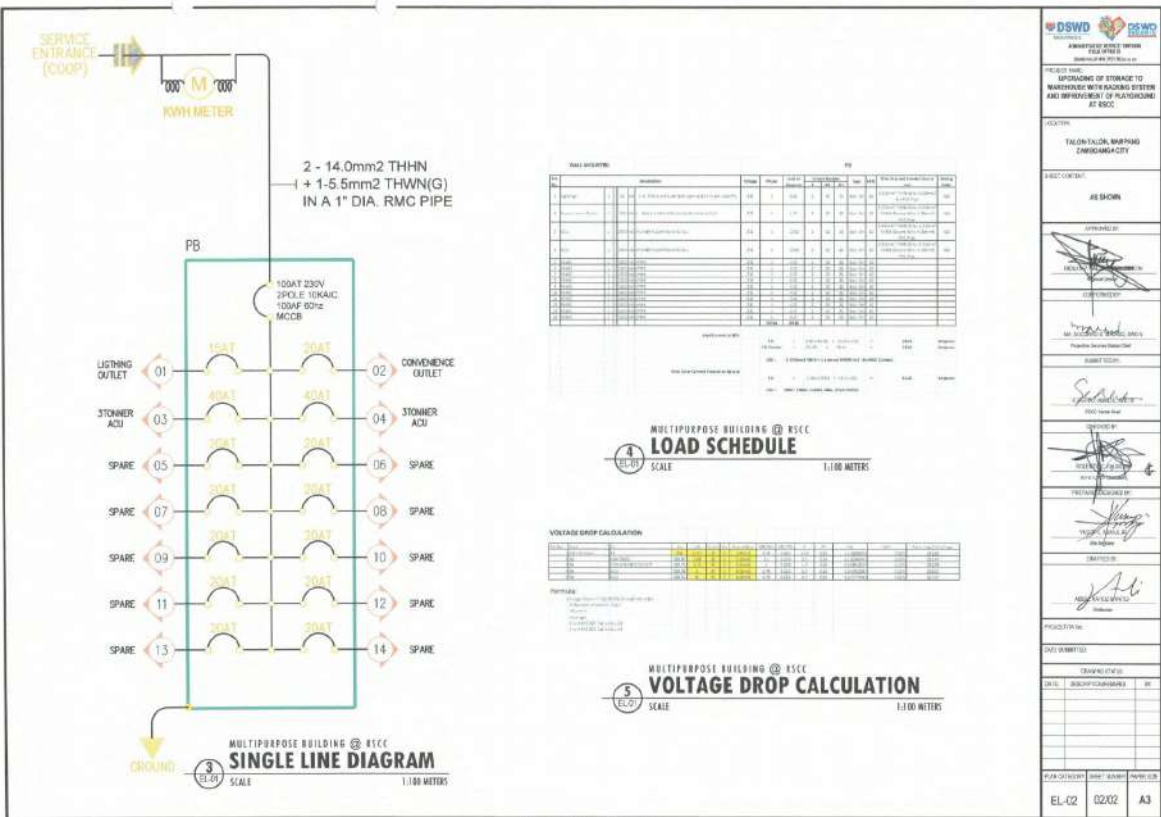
SERVICE ENTRANCE (COOP)

M

KWH METER

2 - 14.0mm2 THHN + 1-5.5mm2 THWN(G) IN A 1" DIA. RMC PIPE

PB

100AT 230V 2POLE 10KAIC 100AF 60hz MCCB

LIGTHING OUTLET 01 15AT 20AT 02 CONVENIENCE OUTLET

3TONNER ACU 03 40AT 40AT 04 3TONNER ACU

SPARE 05 20AT 20AT 06 SPARE

SPARE 07 20AT 20AT 08 SPARE

SPARE 09 20AT 20AT 10 SPARE

SPARE 11 20AT 20AT 12 SPARE

SPARE 13 20AT 20AT 14 SPARE

GROUND

MULTIPURPOSE BUILDING @ RSCC
3 EL-01 SINGLE LINE DIAGRAM
SCALE 1:100 METERS

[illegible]

MULTIPURPOSE BUILDING @ RSCC
4 EL-01 LOAD SCHEDULE
SCALE 1:100 METERS

VOLTAGE DROP CALCULATION

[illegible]

MULTIPURPOSE BUILDING @ RSCC
5 EL-01 VOLTAGE DROP CALCULATION
SCALE 1:100 METERS

DSWD DSWD

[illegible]

PROJECT NAME:
UPGRADING OF STORAGE TO WAREHOUSE WITH RACKING SYSTEM AND IMPROVEMENT OF PLAYGROUND AT RSCC

LOCATION:
TALON-TALON, MARPANG ZAMBOANGA CITY

SHEET CONTENT:
AS SHOWN

APPROVED BY:
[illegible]

CONFORMED BY:
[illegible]

SUBMITTED BY:
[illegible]

CHECKED BY:
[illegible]

PREPARED/DESIGNED BY:
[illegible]

DRAFTED BY:
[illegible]

PROJECT/PPA No.

DATE SUBMITTED:

DRAWING STATUS
DATE DESCRIPTION/REMARKS BY

PLAN CATEGORY SHEET NUMBER PAPER SIZE
EL-02 02/02 A3